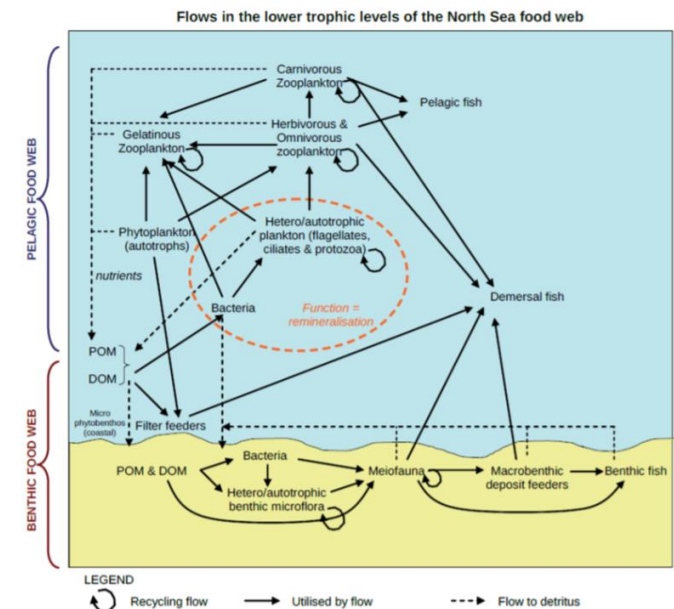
Flows in the lower trophic levels of the North Sea food web

PELAGIC FOOD WEB

Carnivorous Zooplankton

Pelagic fish

Herbivorous & Omnivorous zooplankton

Gelatinous Zooplankton

Phytoplankton (autotrophs)

Hetero/autotrophic plankton (flagellates, ciliates & protozoa)

nutrients

Bacteria

Function = remineralisation

Demersal fish

POM

DOM

BENTHIC FOOD WEB

Micro phytobenthos (coastal)

Filter feeders

POM & DOM

Bacteria

Hetero/autotrophic benthic microflora

Meiofauna

Macrobenthic deposit feeders

Benthic fish

LEGEND

Recycling flow

Utilised by flow

Flow to detritus